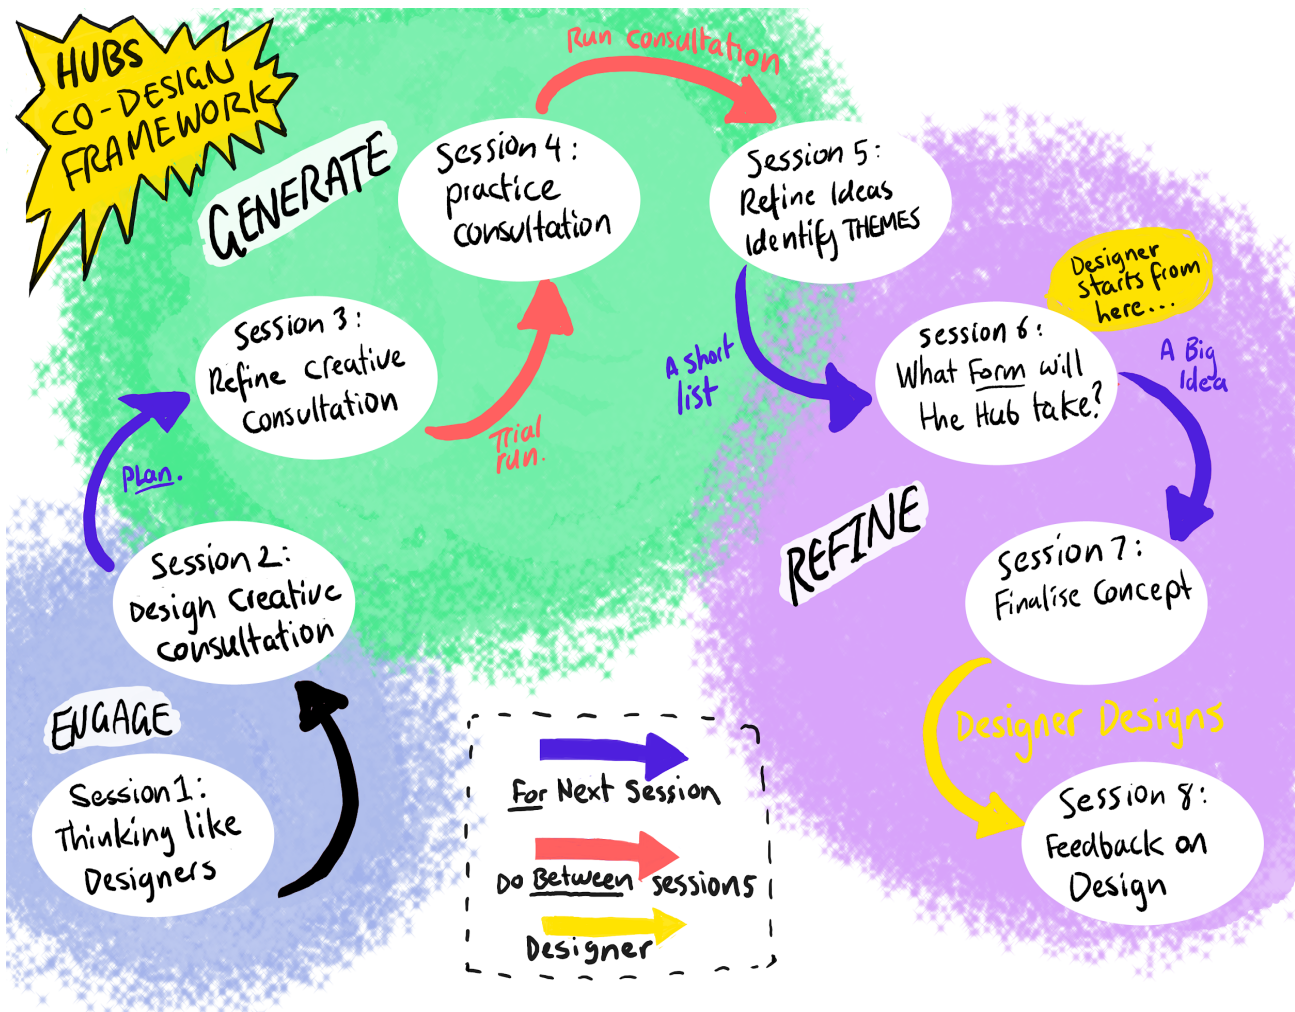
HUBS CO-DESIGN FRAMEWORK

GENERATE

Run consultation

Session 4: practice consultation

Session 5: Refine Ideas Identify THEMES

Designer starts from here...

Session 3: Refine creative Consultation

Trial run.

A short list

Session 6: What Form will the Hub take?

A Big Idea

Plan.

REFINE

Session 2: Design Creative consultation

Session 7: Finalise Concept

ENGAGE

Designer Designs

Session 1: Thinking like Designers

For Next Session

Do Between sessions

Designer

Session 8: Feedback on Design